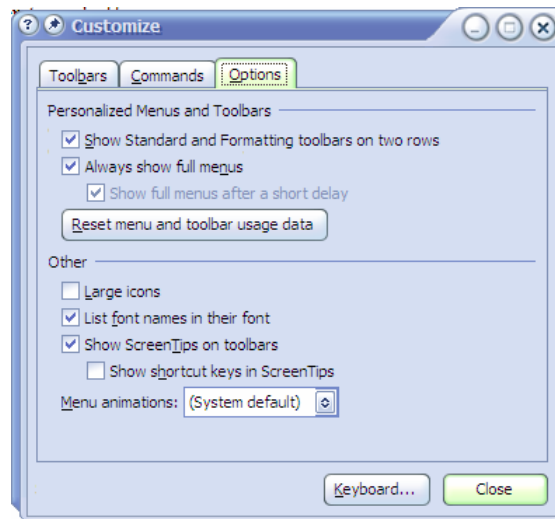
Customize

Toolbars | Commands | Options

Personalized Menus and Toolbars

Show Standard and Formatting toolbars on two rows

Always show full menus

Show full menus after a short delay

Reset menu and toolbar usage data

Other

Large icons

List font names in their font

Show ScreenTips on toolbars

Show shortcut keys in ScreenTips

Menu animations: (System default)

Keyboard...

Close